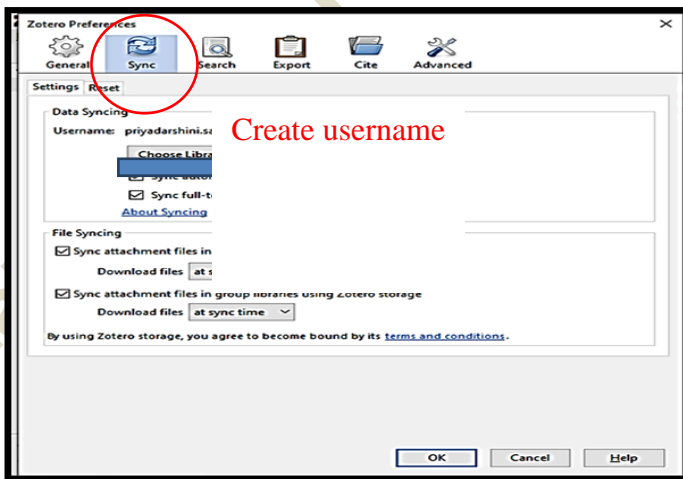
Zotero Preferences

×

General Sync Search Export Cite Advanced

Settings Reset

Data Syncing

Username: priyadarshini.sa

Create username

Choose Libra

sync autor

☑ Sync full-t

About Syncing

File Syncing

☑ Sync attachment files in

Download files at s

☑ Sync attachment files in group libraries using Zotero storage

Download files at sync time

By using Zotero storage, you agree to become bound by its terms and conditions.

OK Cancel Help